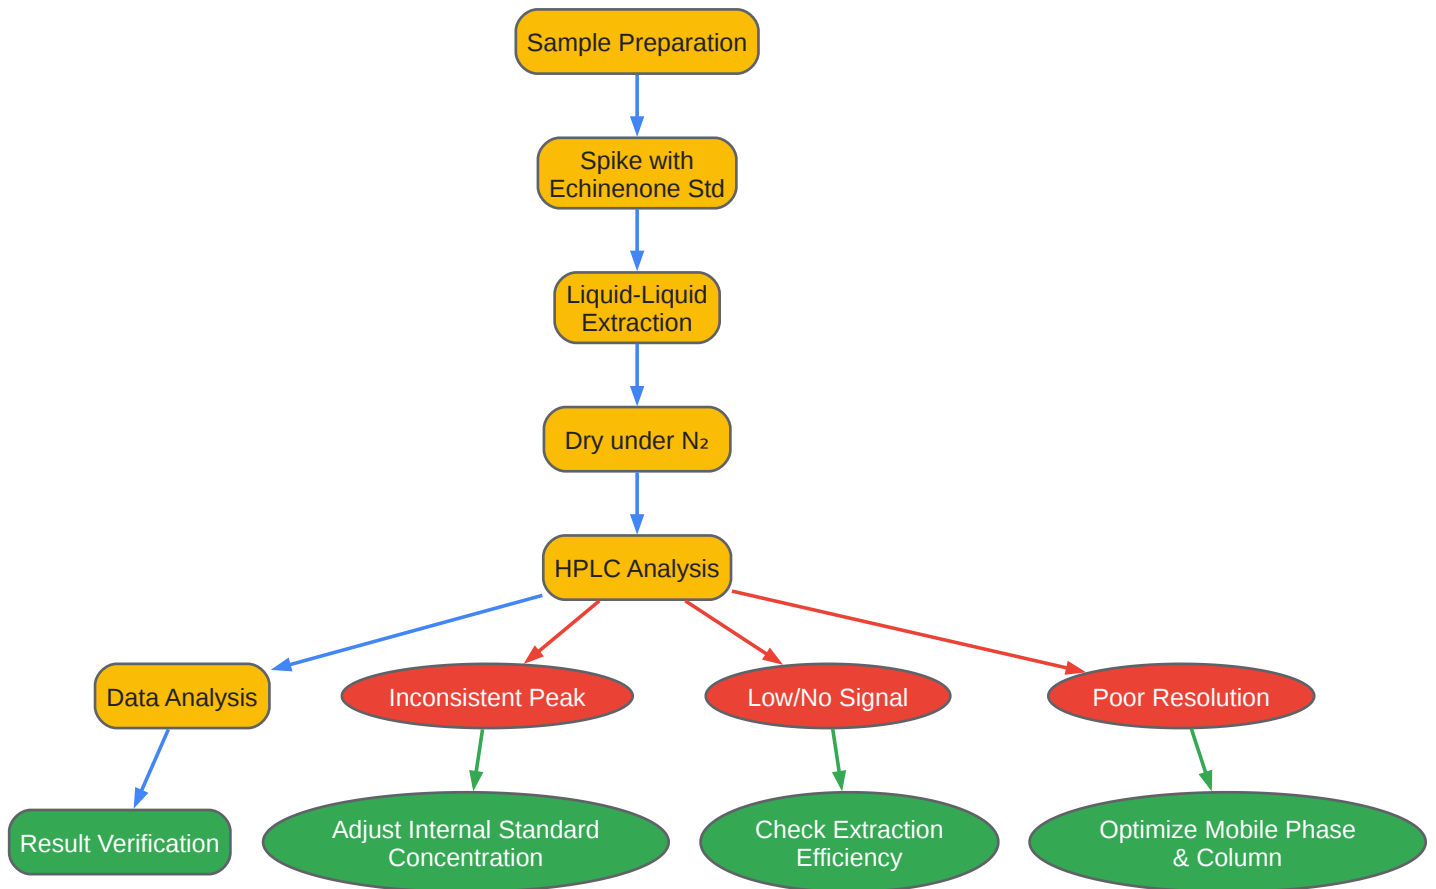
Sample Preparation

Spike with Echinenone Std

Liquid-Liquid Extraction

Dry under $N_2$

HPLC Analysis

Data Analysis

Inconsistent Peak

Low/No Signal

Poor Resolution

Result Verification

Adjust Internal Standard Concentration

Check Extraction Efficiency

Optimize Mobile Phase & Column